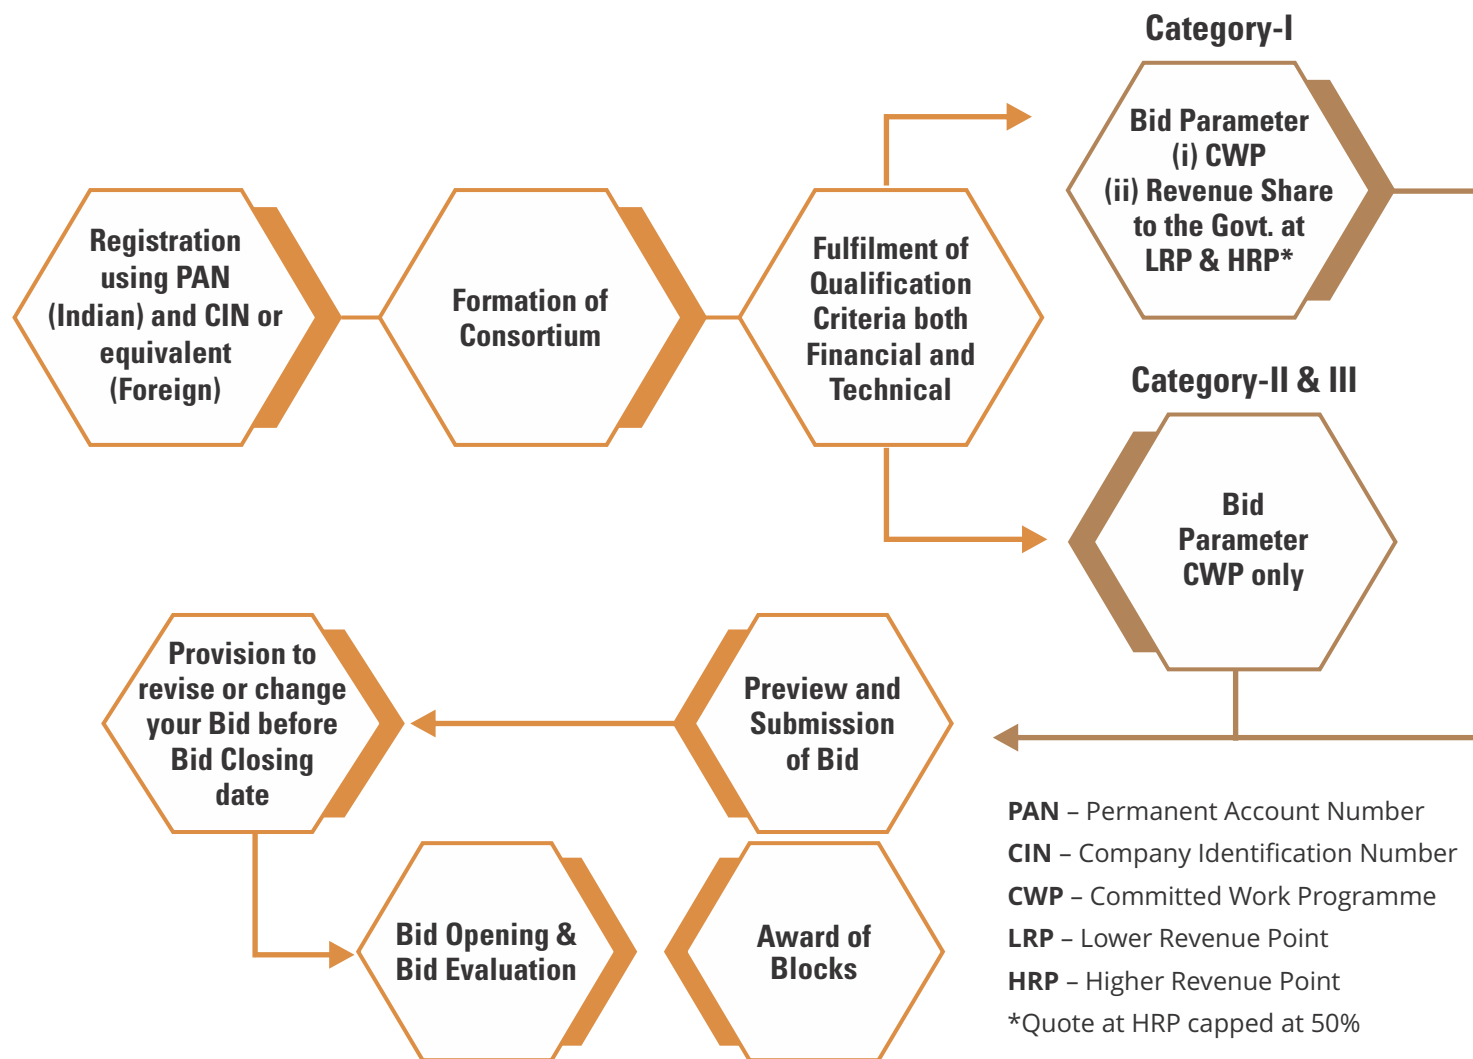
Registration using PAN (Indian) and CIN or equivalent (Foreign)

Formation of Consortium

Fulfilment of Qualification Criteria both Financial and Technical

Category-I

Bid Parameter
(i) CWP
(ii) Revenue Share to the Govt. at LRP & HRP*

Category-II & III

Bid Parameter CWP only

Preview and Submission of Bid

Provision to revise or change your Bid before Bid Closing date

Bid Opening & Bid Evaluation

Award of Blocks

**PAN** – Permanent Account Number
**CIN** – Company Identification Number
**CWP** – Committed Work Programme
**LRP** – Lower Revenue Point
**HRP** – Higher Revenue Point
*Quote at HRP capped at 50%